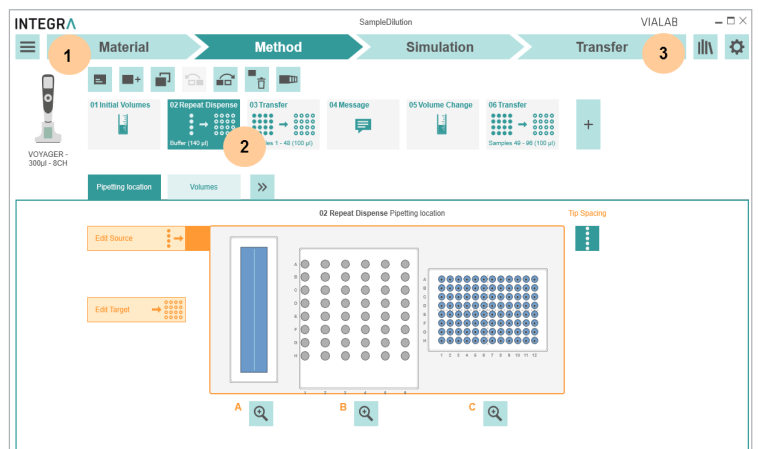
INTEGRA

SampleDilution

VIALAB

1 Material

Method

Simulation

Transfer 3

VOYAGER - 300µl - 8CH

01 Initial Volumes

02 Repeat Dispense

Buffer (140 µl)

03 Transfer

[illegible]es 1 - 48 (100 µl)

2

04 Message

05 Volume Change

06 Transfer

Samples 49 - 96 (100 µl)

+

Pipetting location

Volumes

»

02 Repeat Dispense Pipetting location

Tip Spacing

Edit Source

Edit Target

A B C D E F G H

1 2 3 4 5 6

A B C D E F G H

1 2 3 4 5 6 7 8 9 10 11 12

A

B

C